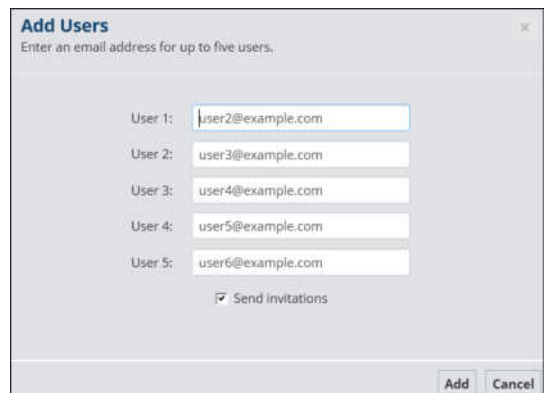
Add Users
Enter an email address for up to five users.

×

User 1: user2@example.com
User 2: user3@example.com
User 3: user4@example.com
User 4: user5@example.com
User 5: user6@example.com

☑ Send invitations

Add Cancel